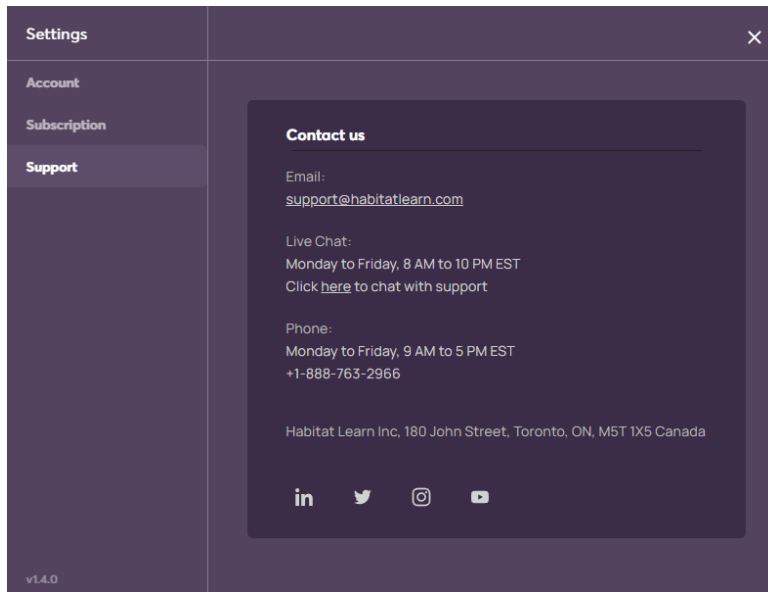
Settings

Account

Subscription

Support

v1.4.0

×

Contact us

Email:
support@habitatlearn.com

Live Chat:
Monday to Friday, 8 AM to 10 PM EST
Click here to chat with support

Phone:
Monday to Friday, 9 AM to 5 PM EST
+1-888-763-2966

Habitat Learn Inc, 180 John Street, Toronto, ON, M5T 1X5 Canada

in